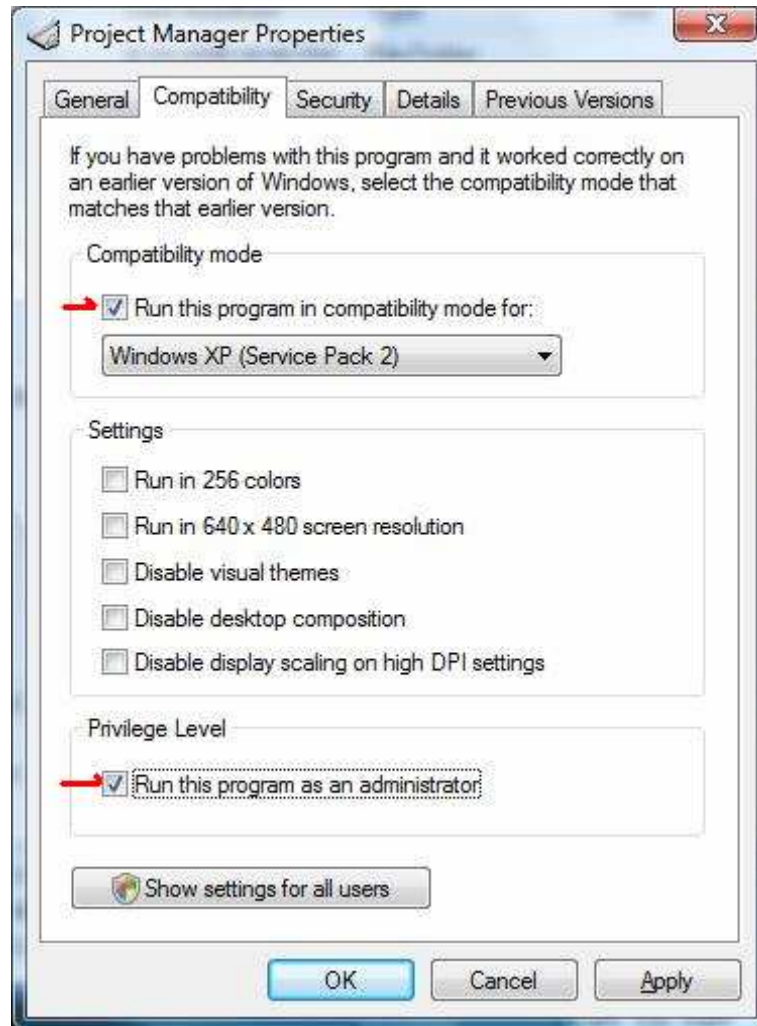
Project Manager Properties

General
Compatibility
Security
Details
Previous Versions

If you have problems with this program and it worked correctly on an earlier version of Windows, select the compatibility mode that matches that earlier version.

Compatibility mode

Run this program in compatibility mode for:

Windows XP (Service Pack 2)

Settings

Run in 256 colors

Run in 640 x 480 screen resolution

Disable visual themes

Disable desktop composition

Disable display scaling on high DPI settings

Privilege Level

Run this program as an administrator

Show settings for all users

OK
Cancel
Apply